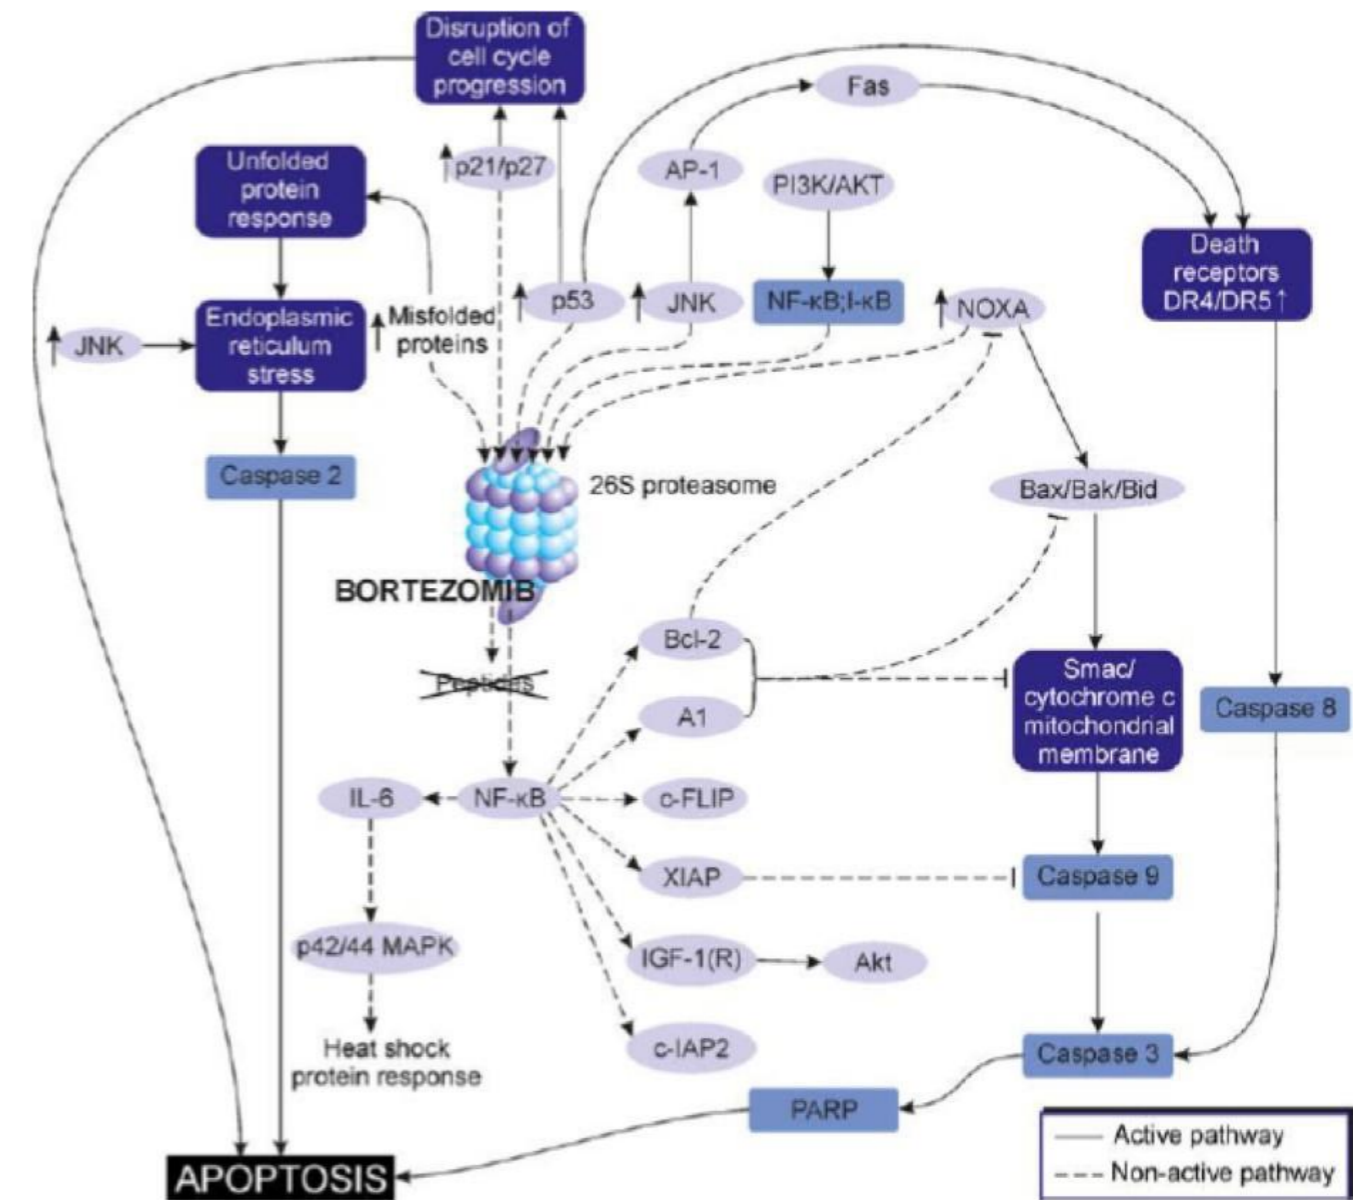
Disruption of cell cycle progression

Fas

Unfolded protein response

↑p21/p27

AP-1

PI3K/AKT

Death receptors DR4/DR5↑

↑JNK

Endoplasmic reticulum stress

↑Misfolded proteins

↑p53

↑JNK

NF-κB;I-κB

↑NOXA

Caspase 2

26S proteasome

Bax/Bak/Bid

BORTEZOMIB

Bcl-2

Peptides

Smac/ cytochrome c mitochondrial membrane

Caspase 8

A1

IL-6

NF-κB

c-FLIP

XIAP

Caspase 9

p42/44 MAPK

IGF-1(R)

Akt

Heat shock protein response

c-IAP2

Caspase 3

PARP

Active pathway

Non-active pathway

APOPTOSIS